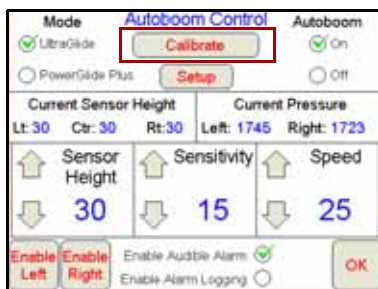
Mode
UltraGlide
PowerGlide Plus
Autoboom Control
Calibrate
Setup
Autoboom
On
Off

Current Sensor Height
Lt: 30 Ctr: 30 Rt:30
Current Pressure
Left: 1745 Right: 1723

Sensor Height
30
Sensitivity
15
Speed
25

Enable Left
Enable Right
Enable Audible Alarm
Enable Alarm Logging
OK